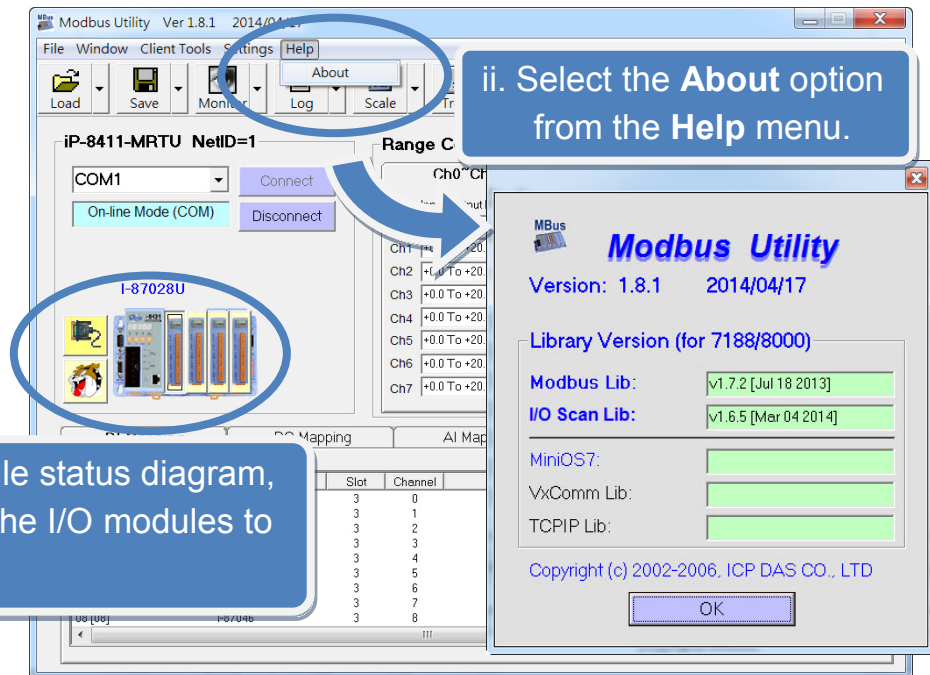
Modbus Utility Ver 1.8.1 2014/04/17

File Window Client Tools Settings Help

About

Load Save Monitor Log Scale Tr

ii. Select the **About** option from the **Help** menu.

iP-8411-MRTU NetID=1

COM1

Connect

On-line Mode (COM)

Disconnect

I-87028U

Range C

Ch0~Ch

Ch1 +0.0 To +20.
Ch2 +0.0 To +20.
Ch3 +0.0 To +20.
Ch4 +0.0 To +20.
Ch5 +0.0 To +20.
Ch6 +0.0 To +20.
Ch7 +0.0 To +20.

DO Mapping AI Map

le status diagram, he I/O modules to

| Slot | Channel |
|---|---|
| 3 | 0 |
| 3 | 1 |
| 3 | 2 |
| 3 | 3 |
| 3 | 4 |
| 3 | 5 |
| 3 | 6 |
| 3 | 7 |
| 3 | 8 |

08 [08] I-87046

MBus

Modbus Utility

Version: 1.8.1 2014/04/17

Library Version (for 7188/8000)

Modbus Lib: v1.7.2 [Jul 18 2013]

I/O Scan Lib: v1.6.5 [Mar 04 2014]

MiniOS7:

VxComm Lib:

TCPIP Lib:

Copyright (c) 2002-2006, ICP DAS CO., LTD

OK